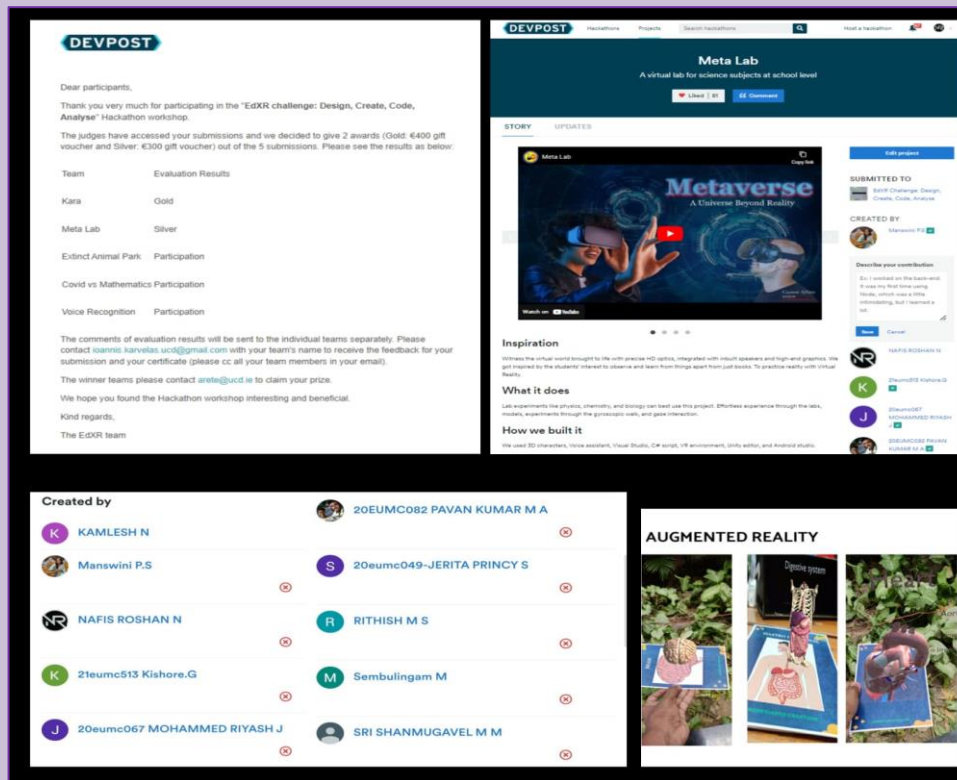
DEVPOST

Dear participants,

Thank you very much for participating in the "EdXR challenge: Design, Create, Code, Analyse" Hackathon workshop.

The judges have accessed your submissions and we decided to give 2 awards (Gold: €400 gift voucher and Silver: €300 gift voucher) out of the 5 submissions. Please see the results as below:

| Team | Evaluation Results |
|---|---|
| Kara | Gold |
| Meta Lab | Silver |
| Extinct Animal Park | Participation |
| Covid vs Mathematics | Participation |
| Voice Recognition | Participation |

The comments of evaluation results will be sent to the individual teams separately. Please contact ioannis.karvelas.ucd@gmail.com with your team's name to receive the feedback for your submission and your certificate (please cc all your team members in your email).

The winner teams please contact arete@ucd.ie to claim your prize.

We hope you found the Hackathon workshop interesting and beneficial.

Kind regards,

The EdXR team

DEVPOST Hackathons Projects Search hackathons Host a hackathon

Meta Lab

A virtual lab for science subjects at school level

Liked 61 Comment

STORY UPDATES

Meta Lab Copy link

Metaverse

A Universe Beyond Reality

Watch on YouTube

Edit project

SUBMITTED TO

EdXR Challenge: Design, Create, Code, Analyse

CREATED BY

Manswini P.S

Describe your contribution

Ex: I worked on the back-end. It was my first time using Node, which was a little intimidating, but I learned a lot.

Save Cancel

NAFIS ROSHAN N

21eumc513 Kishore.G

20eumc067 MOHAMMED RIYASH J

20EUMC082 PAVAN KUMAR M A

Inspiration

Witness the virtual world brought to life with precise HD optics, integrated with inbuilt speakers and high-end graphics. We got inspired by the students' interest to observe and learn from things apart from just books. To practice reality with Virtual Reality.

What it does

Lab experiments like physics, chemistry, and biology can best use this project. Effortless experience through the labs, models, experiments through the gyroscopic walk, and gaze interaction.

How we built it

We used 3D characters, Voice assistant, Visual Studio, C# script, VR environment, Unity editor, and Android studio.

Created by

KAMLESH N

Manswini P.S

NAFIS ROSHAN N

21eumc513 Kishore.G

20eumc067 MOHAMMED RIYASH J

20EUMC082 PAVAN KUMAR M A

20eumc049-JERITA PRINCY S

RITHISH M S

Sembulingam M

SRI SHANMUGAVEL M M

AUGMENTED REALITY

Digestive system